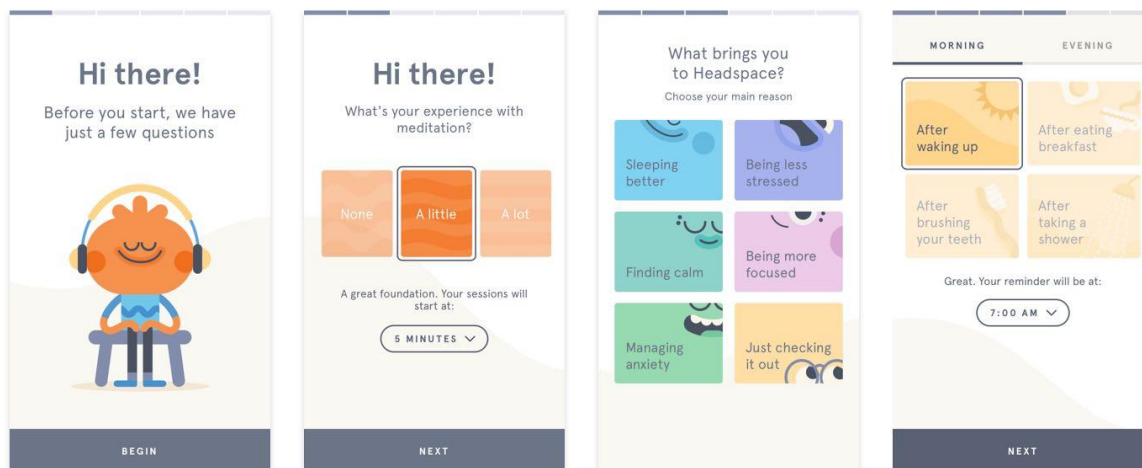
Hi there!

Before you start, we have just a few questions

BEGIN

Hi there!

What's your experience with meditation?

None

A little

A lot

A great foundation. Your sessions will start at:

5 MINUTES

NEXT

What brings you to Headspace?

Choose your main reason

Sleeping better

Being less stressed

Finding calm

Being more focused

Managing anxiety

Just checking it out

MORNING

EVENING

After waking up

After eating breakfast

After brushing your teeth

After taking a shower

Great. Your reminder will be at:

7:00 AM

NEXT